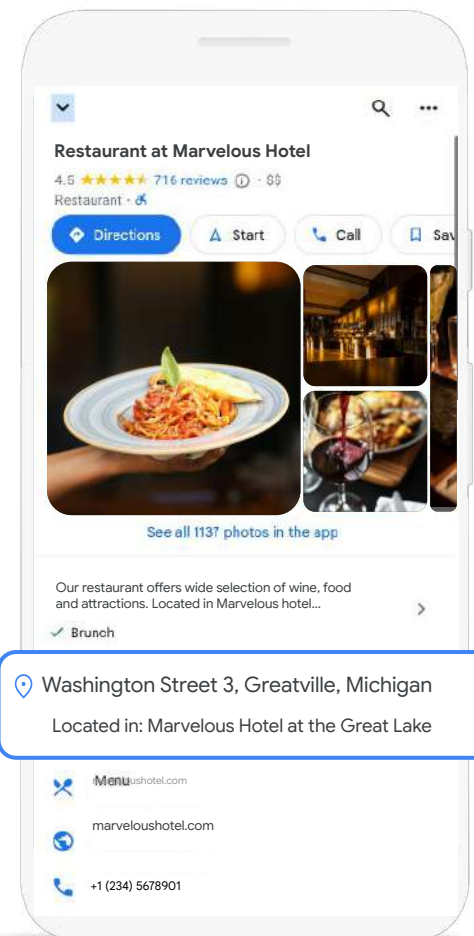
Restaurant at Marvelous Hotel
4.5 ★★★★★ 716 reviews ⓘ · $$
Restaurant ·

Directions
Start
Call
Sav

See all 1137 photos in the app

Our restaurant offers wide selection of wine, food and attractions. Located in Marvelous hotel...
✓ Brunch

Washington Street 3, Greatville, Michigan
Located in: Marvelous Hotel at the Great Lake

Menu
marveloushotel.com
+1 (234) 5678901